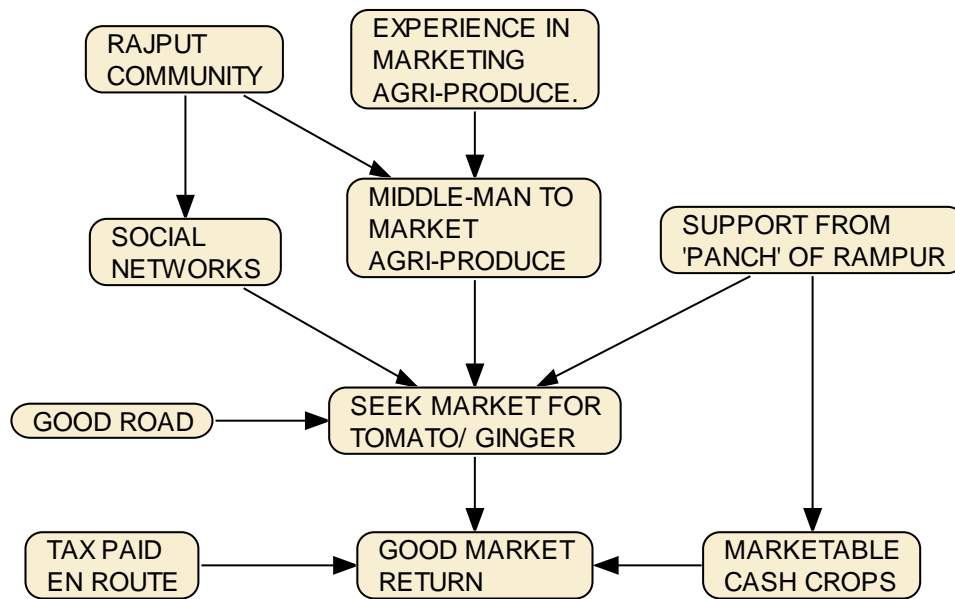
RAJPUT COMMUNITY

EXPERIENCE IN MARKETING AGRI-PRODUCE.

SOCIAL NETWORKS

MIDDLE-MAN TO MARKET AGRI-PRODUCE

SUPPORT FROM 'PANCH' OF RAMPUR

GOOD ROAD

SEEK MARKET FOR TOMATO/ GINGER

TAX PAID EN ROUTE

GOOD MARKET RETURN

MARKETABLE CASH CROPS